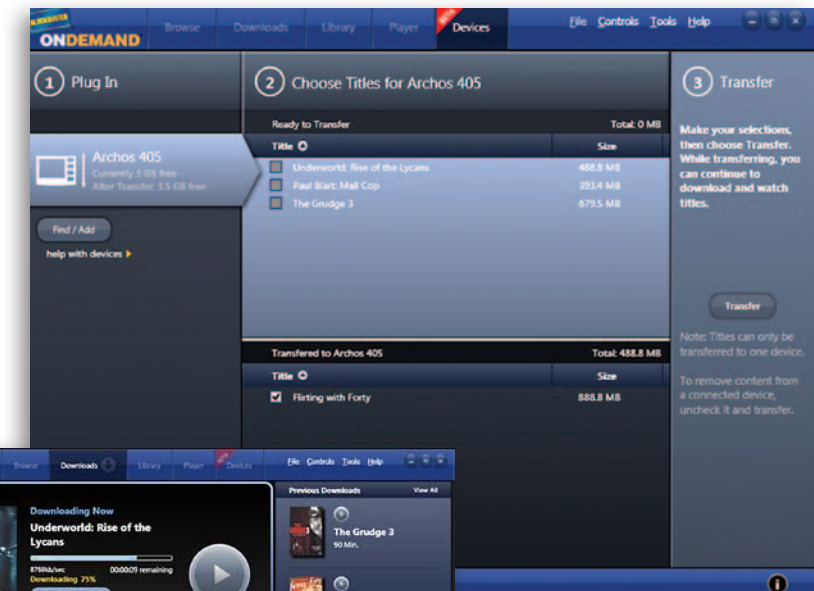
BLOCKBUSTER ONDEMAND

Browse Downloads Library Player NEW Devices

File Controls Tools Help

1 Plug In

Archos 405
Currently 3 GB free
After Transfer: 3.5 GB free

Find / Add

help with devices

2 Choose Titles for Archos 405

Ready to Transfer Total: 0 MB

| Title | Size |
|---|---|
| Underworld: Rise of the Lycans | 488.8 MB |
| Paul Blart: Mall Cop | 393.4 MB |
| The Grudge 3 | 679.5 MB |

Transfered to Archos 405 Total: 488.8 MB

| Title | Size |
|---|---|
| Flirting with Forty | 888.8 MB |

3 Transfer

Make your selections, then choose Transfer. While transferring, you can continue to download and watch titles.

Transfer

Note: Titles can only be transferred to one device.

To remove content from a connected device, uncheck it and transfer.

Browse Downloads Library Player NEW Devices

File Controls Tools Help

Downloading Now
Underworld: Rise of the Lycans
876Kb/sec 00:00:09 remaining
Downloading 75%

Previous Downloads View All

The Grudge 3
90 Min.